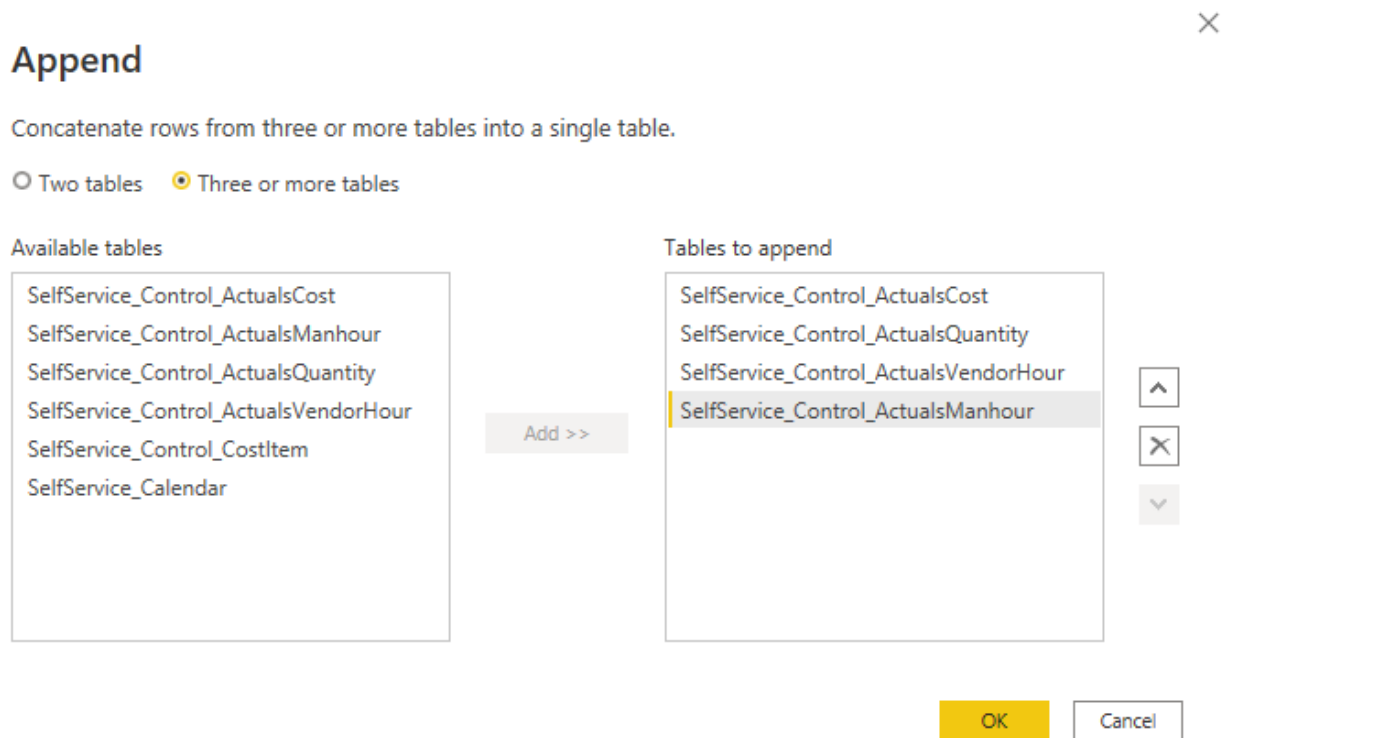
Append

Concatenate rows from three or more tables into a single table.

Two tables Three or more tables

Available tables

SelfService_Control_ActualsCost
SelfService_Control_ActualsManhour
SelfService_Control_ActualsQuantity
SelfService_Control_ActualsVendorHour
SelfService_Control_CostItem
SelfService_Calendar

Add >>

Tables to append

SelfService_Control_ActualsCost
SelfService_Control_ActualsQuantity
SelfService_Control_ActualsVendorHour
SelfService_Control_ActualsManhour

OK
Cancel